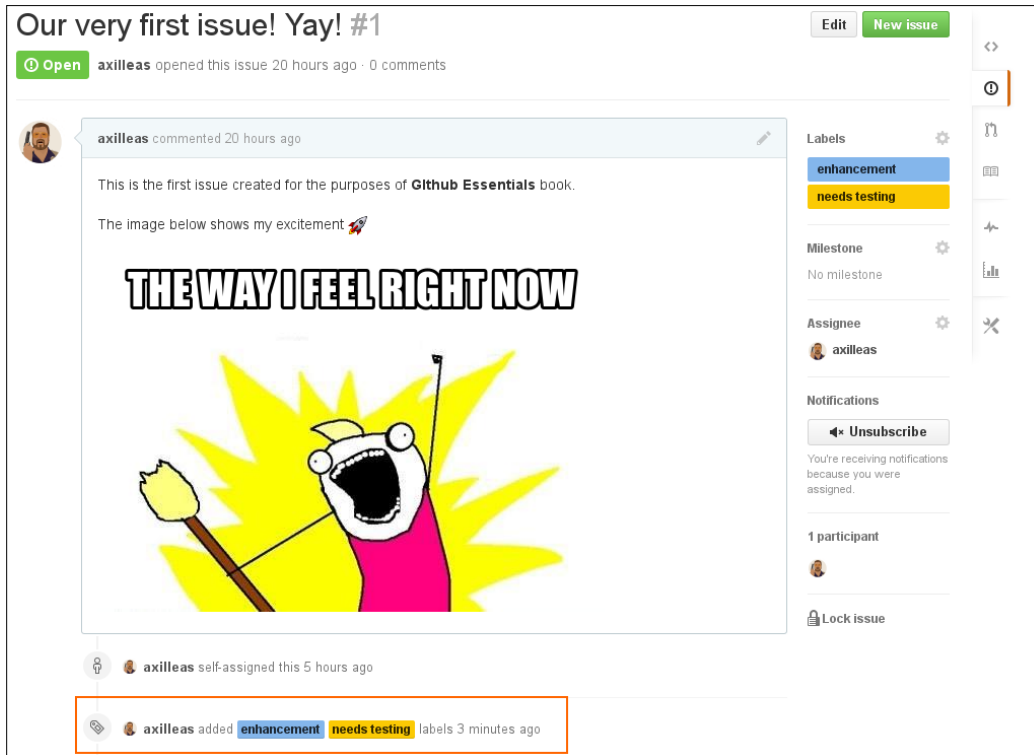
Our very first issue! Yay! #1

Edit New issue

Open axilleas opened this issue 20 hours ago · 0 comments

axilleas commented 20 hours ago

This is the first issue created for the purposes of Github Essentials book.

The image below shows my excitement

THE WAY I FEEL RIGHT NOW

Labels
enhancement
needs testing

Milestone
No milestone

Assignee
axilleas

Notifications
Unsubscribe
You're receiving notifications because you were assigned.

1 participant

Lock issue

axilleas self-assigned this 5 hours ago

axilleas added enhancement needs testing labels 3 minutes ago